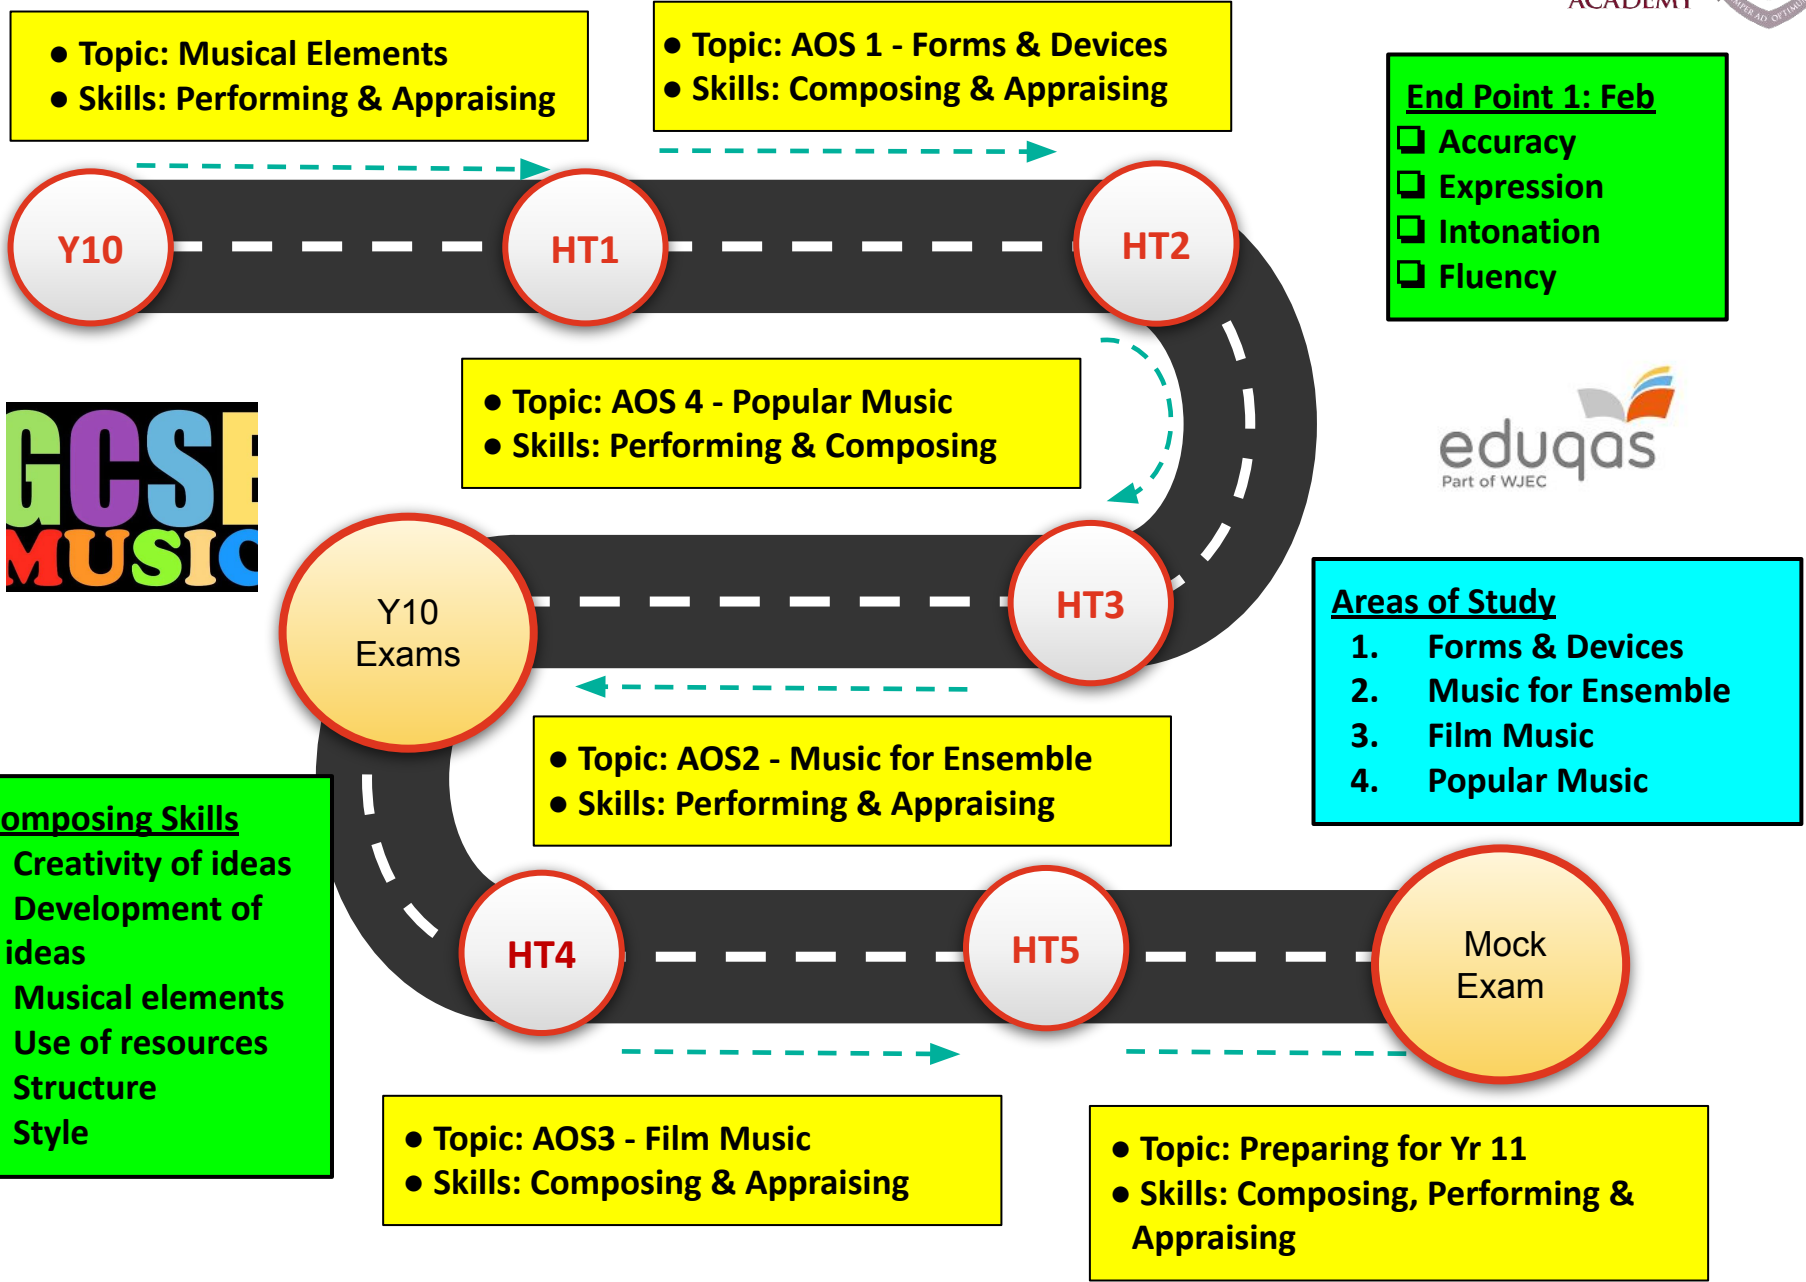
ACADEMY

● Topic: Musical Elements
● Skills: Performing & Appraising

● Topic: AOS 1 - Forms & Devices
● Skills: Composing & Appraising

End Point 1: Feb
❑ Accuracy
❑ Expression
❑ Intonation
❑ Fluency

Y10

HT1

HT2

GCSE MUSIC

● Topic: AOS 4 - Popular Music
● Skills: Performing & Composing

eduqas
Part of WJEC

Y10 Exams

HT3

Areas of Study
1. Forms & Devices
2. Music for Ensemble
3. Film Music
4. Popular Music

● Topic: AOS2 - Music for Ensemble
● Skills: Performing & Appraising

omposing Skills
Creativity of ideas
Development of ideas
Musical elements
Use of resources
Structure
Style

HT4

HT5

Mock Exam

● Topic: AOS3 - Film Music
● Skills: Composing & Appraising

● Topic: Preparing for Yr 11
● Skills: Composing, Performing & Appraising